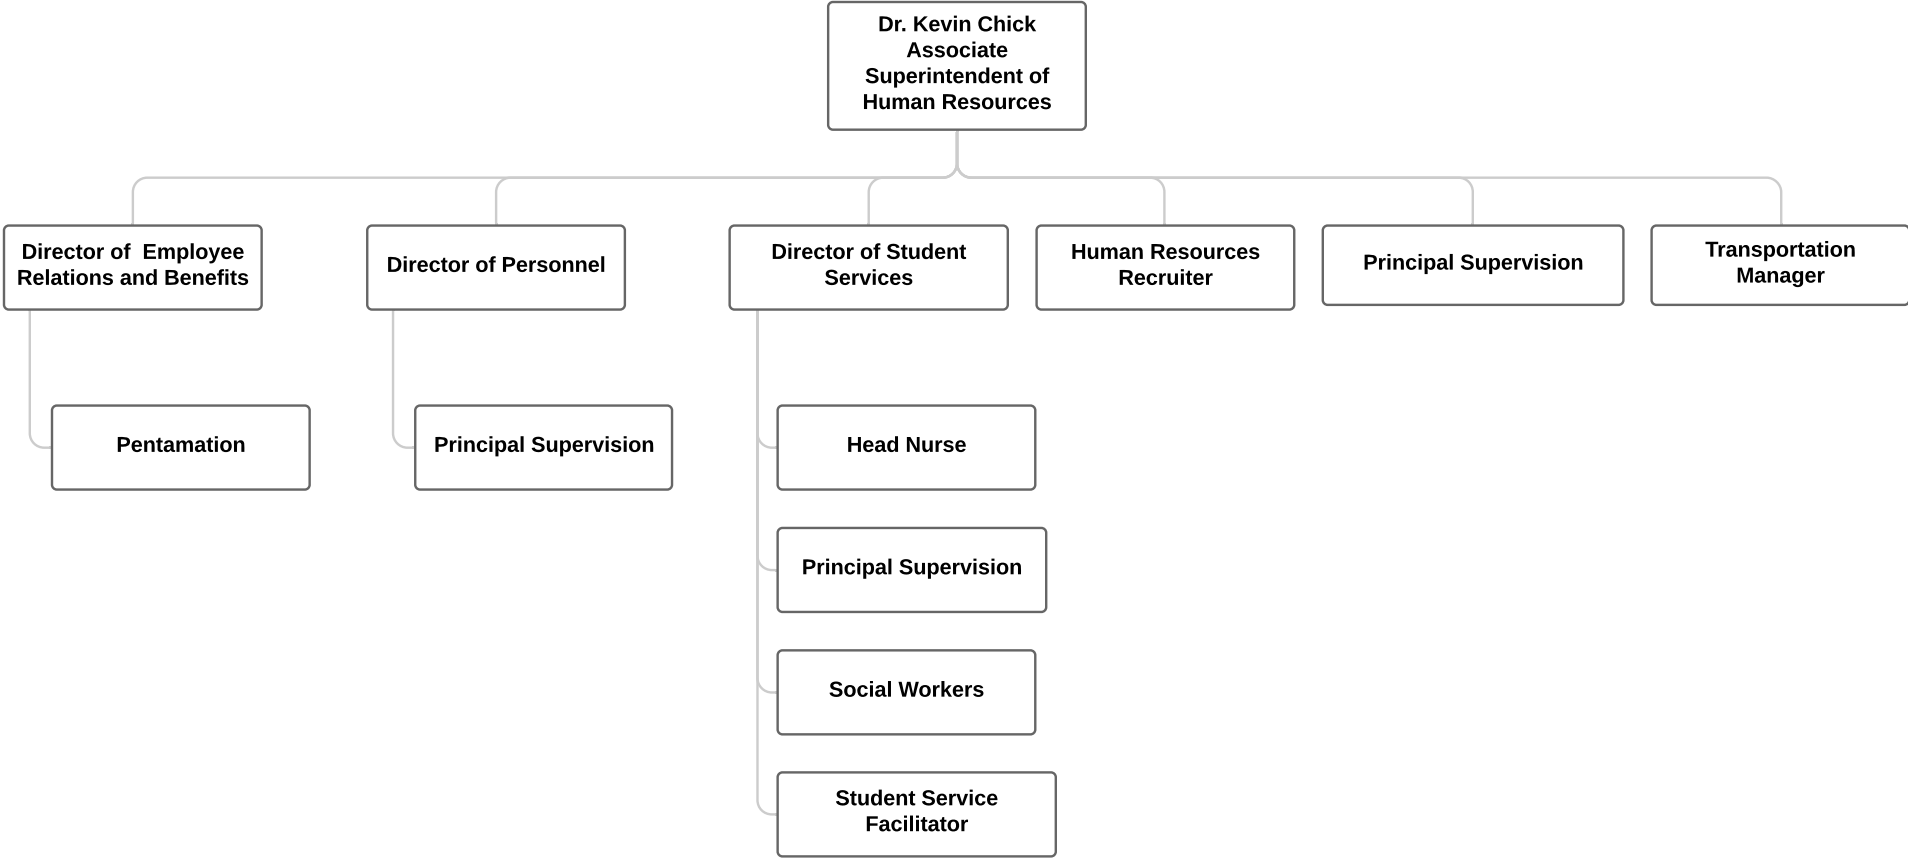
Dr. Kevin Chick
Associate
Superintendent of
Human Resources

Director of Employee Relations and Benefits

Director of Personnel

Director of Student Services

Human Resources Recruiter

Principal Supervision

Transportation Manager

Pentamation

Principal Supervision

Head Nurse

Principal Supervision

Social Workers

Student Service Facilitator